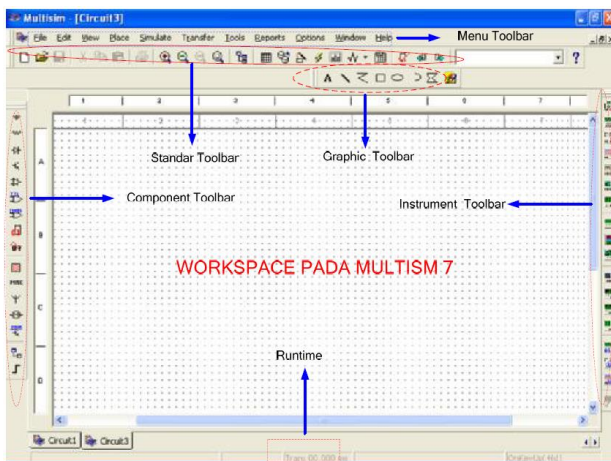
Multisim - [Circuit3]

File Edit View Place Simulate Transfer Tools Reports Options Window Help

Menu Toolbar

A

B

C

D

1 2 3 4 5 6 7

Standar Toolbar

Graphic Toolbar

Component Toolbar

Instrument Toolbar

WORKSPACE PADA MULTISM 7

Runtime

Circuit1 Circuit3

Tran: 00.000 ns